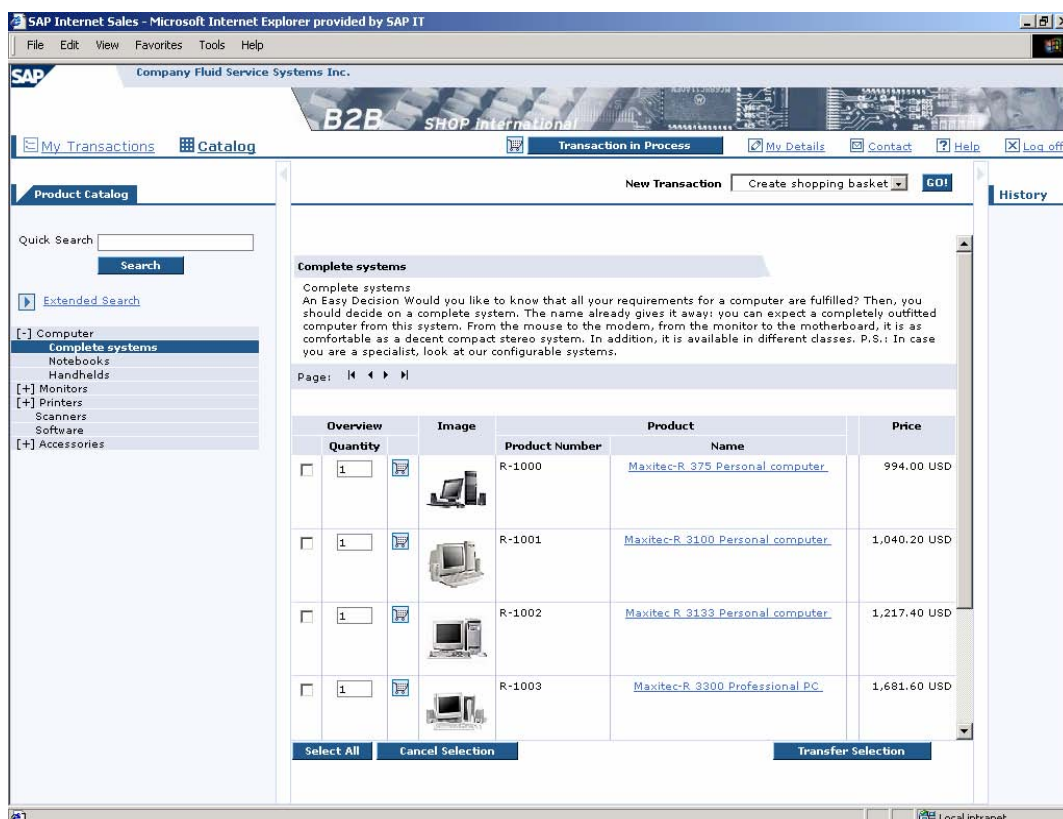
SAP Internet Sales - Microsoft Internet Explorer provided by SAP IT

File Edit View Favorites Tools Help

SAP Company Fluid Service Systems Inc.

B2B SHOP international

My Transactions Catalog Transaction in Process My Details Contact Help Log off

Product Catalog

New Transaction Create shopping basket GO!

History

Quick Search
Search

Extended Search

[-] Computer
Complete systems
Notebooks
Handhelds
[+] Monitors
[+] Printers
Scanners
Software
[+] Accessories

Complete systems

Complete systems
An Easy Decision Would you like to know that all your requirements for a computer are fulfilled? Then, you should decide on a complete system. The name already gives it away: you can expect a completely outfitted computer from this system. From the mouse to the modem, from the monitor to the motherboard, it is as comfortable as a decent compact stereo system. In addition, it is available in different classes. P.S.: In case you are a specialist, look at our configurable systems.

Page:

| Overview | | | Image | Product | | Price |
|---|---|---|---|---|---|---|
| | Quantity | | | Product Number | Name | |
| | 1 | | | R-1000 | Maxitec-R 375 Personal computer | 994.00 USD |
| | 1 | | | R-1001 | Maxitec-R 3100 Personal computer | 1,040.20 USD |
| | 1 | | | R-1002 | Maxitec R 3133 Personal computer | 1,217.40 USD |
| | 1 | | | R-1003 | Maxitec-R 3300 Professional PC | 1,681.60 USD |

Select All Cancel Selection Transfer Selection

Local intranet